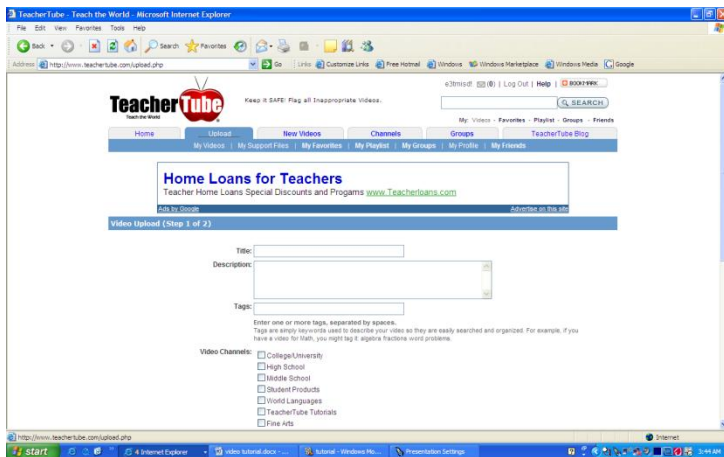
TeacherTube - Teach the World - Microsoft Internet Explorer

File Edit View Favorites Tools Help

Back Search Favorites

Address http://www.teachertube.com/upload.php Go Links Customize Links Free Hotmail Windows Windows Marketplace Windows Media Google

TeacherTube
Teach the World

Keep it SAFE! Flag all Inappropriate Videos.

e3tmisd! (0) | Log Out | Help | BOOKMARK

SEARCH

My: Videos - Favorites - Playlist - Groups - Friends

Home | Upload | New Videos | Channels | Groups | TeacherTube Blog

My Videos | My Support Files | My Favorites | My Playlist | My Groups | My Profile | My Friends

Home Loans for Teachers
Teacher Home Loans Special Discounts and Progams www.Teacherloans.com

Ads by Google | Advertise on this site

Video Upload (Step 1 of 2)

Title:

Description:

Tags:

Enter one or more tags, separated by spaces.
Tags are simply keywords used to describe your video so they are easily searched and organized. For example, if you have a video for Math, you might tag it: algebra fractions word problems.

Video Channels:
College/University
High School
Middle School
Student Products
World Languages
TeacherTube Tutorials
Fine Arts

http://www.teachertube.com/upload.php | Internet

start | 4 Internet Explorer | video tutorial.docx - ... | tutorial - Windows Mo... | Presentation Settings | 3:44 AM